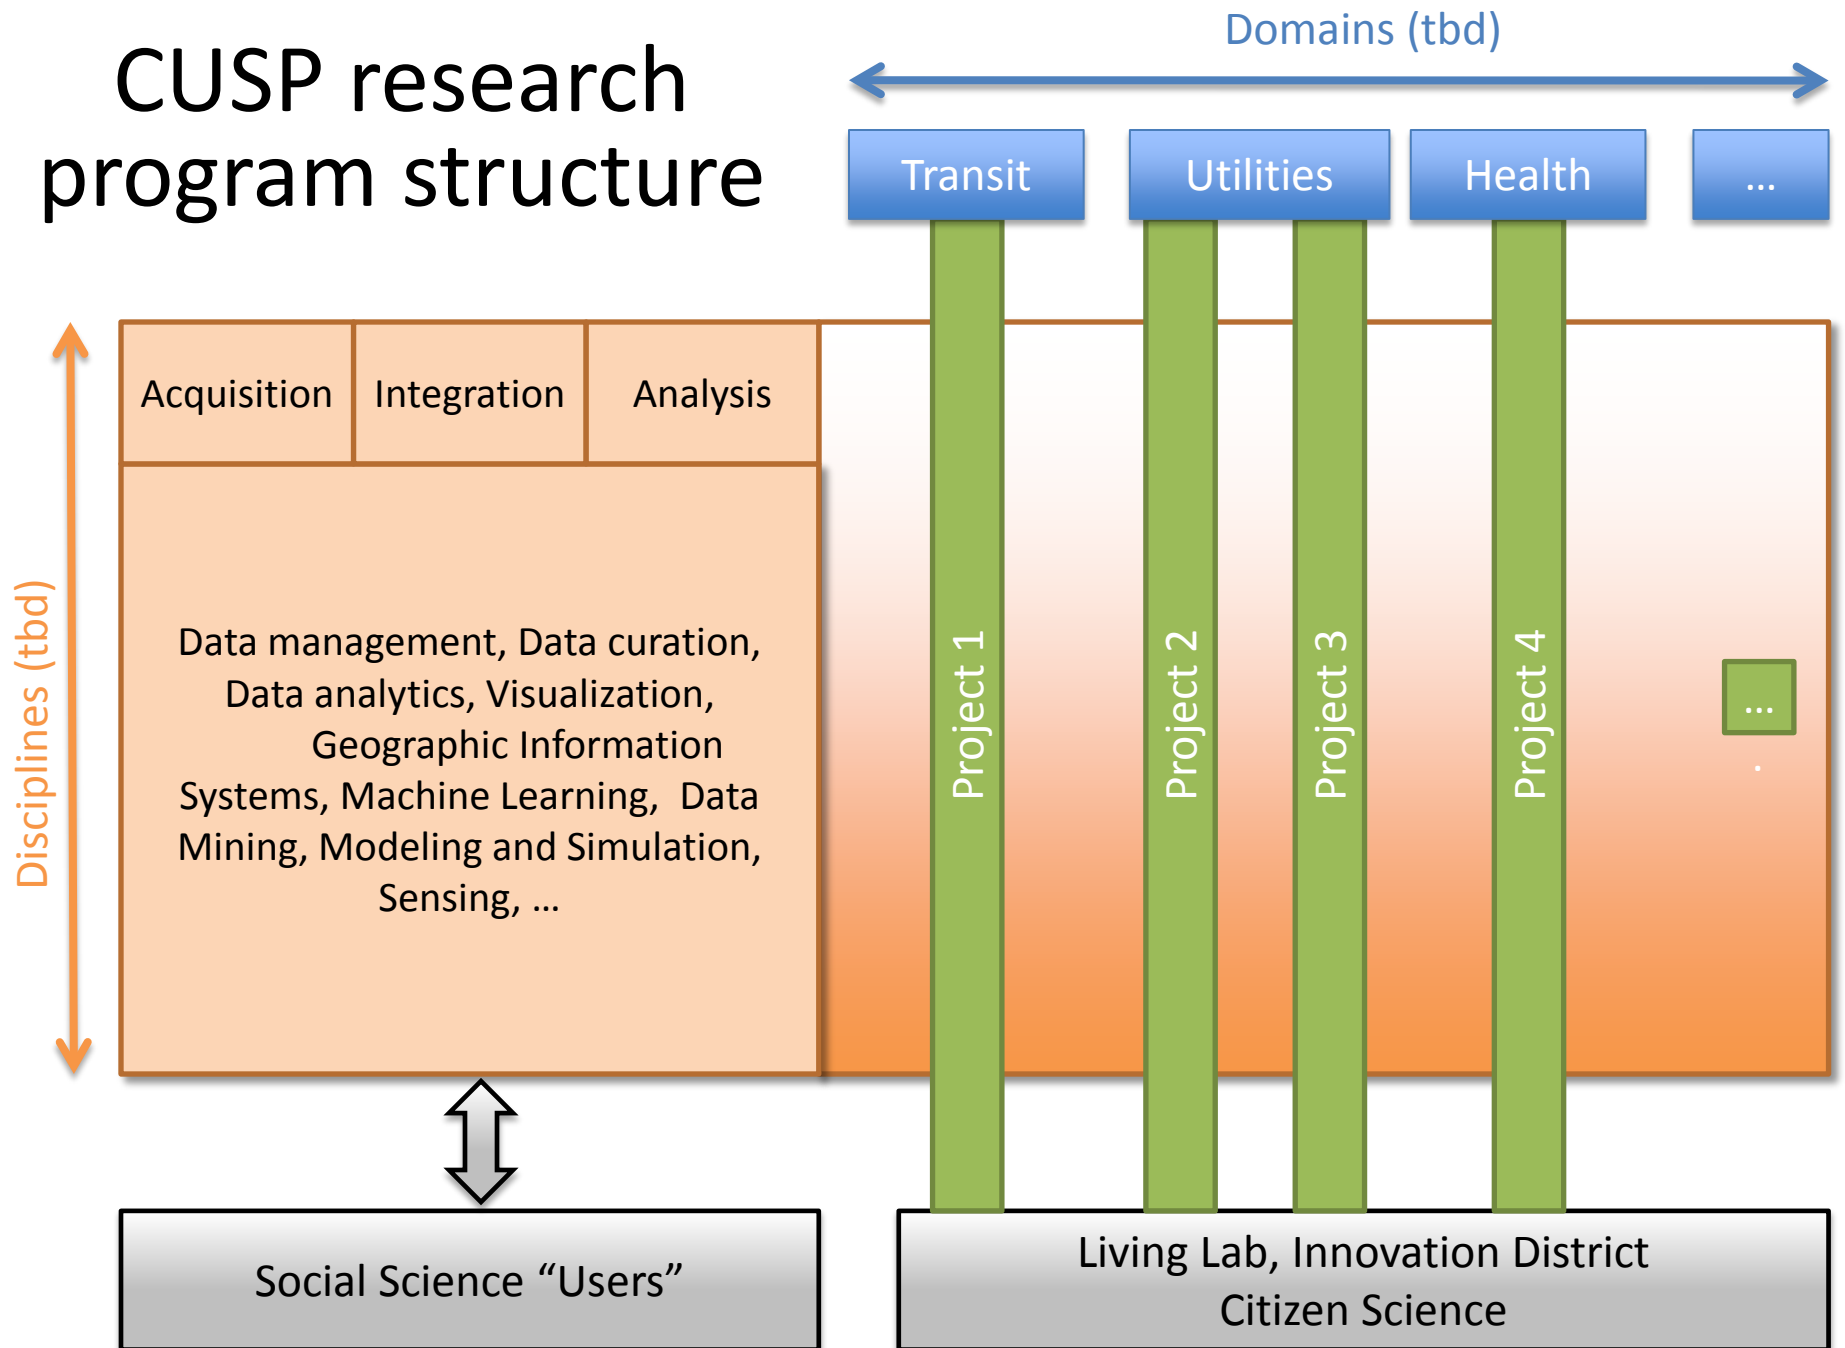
CUSP research program structure

Domains (tbd)

Transit

Utilities

Health

...

Disciplines (tbd)

Acquisition

Integration

Analysis

Data management, Data curation, Data analytics, Visualization, Geographic Information Systems, Machine Learning, Data Mining, Modeling and Simulation, Sensing, ...

Project 1

Project 2

Project 3

Project 4

...

Social Science "Users"

Living Lab, Innovation District
Citizen Science